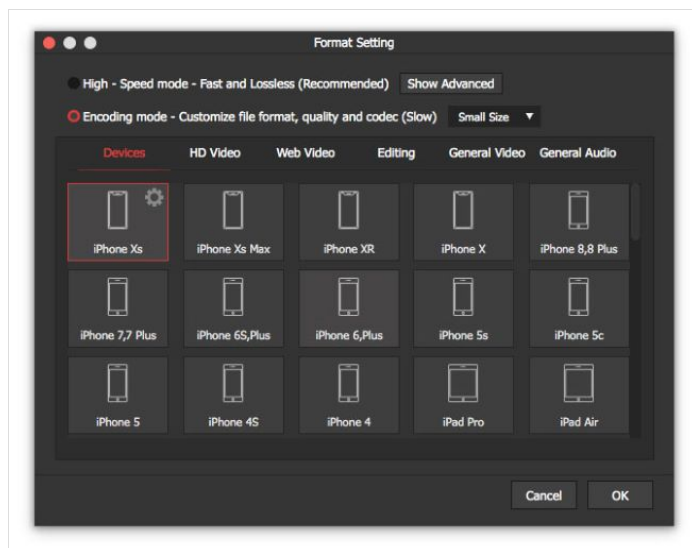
Format Setting

High - Speed mode - Fast and Lossless (Recommended) Show Advanced

Encoding mode - Customize file format, quality and codec (Slow) Small Size

Devices HD Video Web Video Editing General Video General Audio

iPhone Xs
iPhone Xs Max
iPhone XR
iPhone X
iPhone 8,8 Plus
iPhone 7,7 Plus
iPhone 6S,Plus
iPhone 6,Plus
iPhone 5s
iPhone 5c
iPhone 5
iPhone 4S
iPhone 4
iPad Pro
iPad Air

Cancel OK